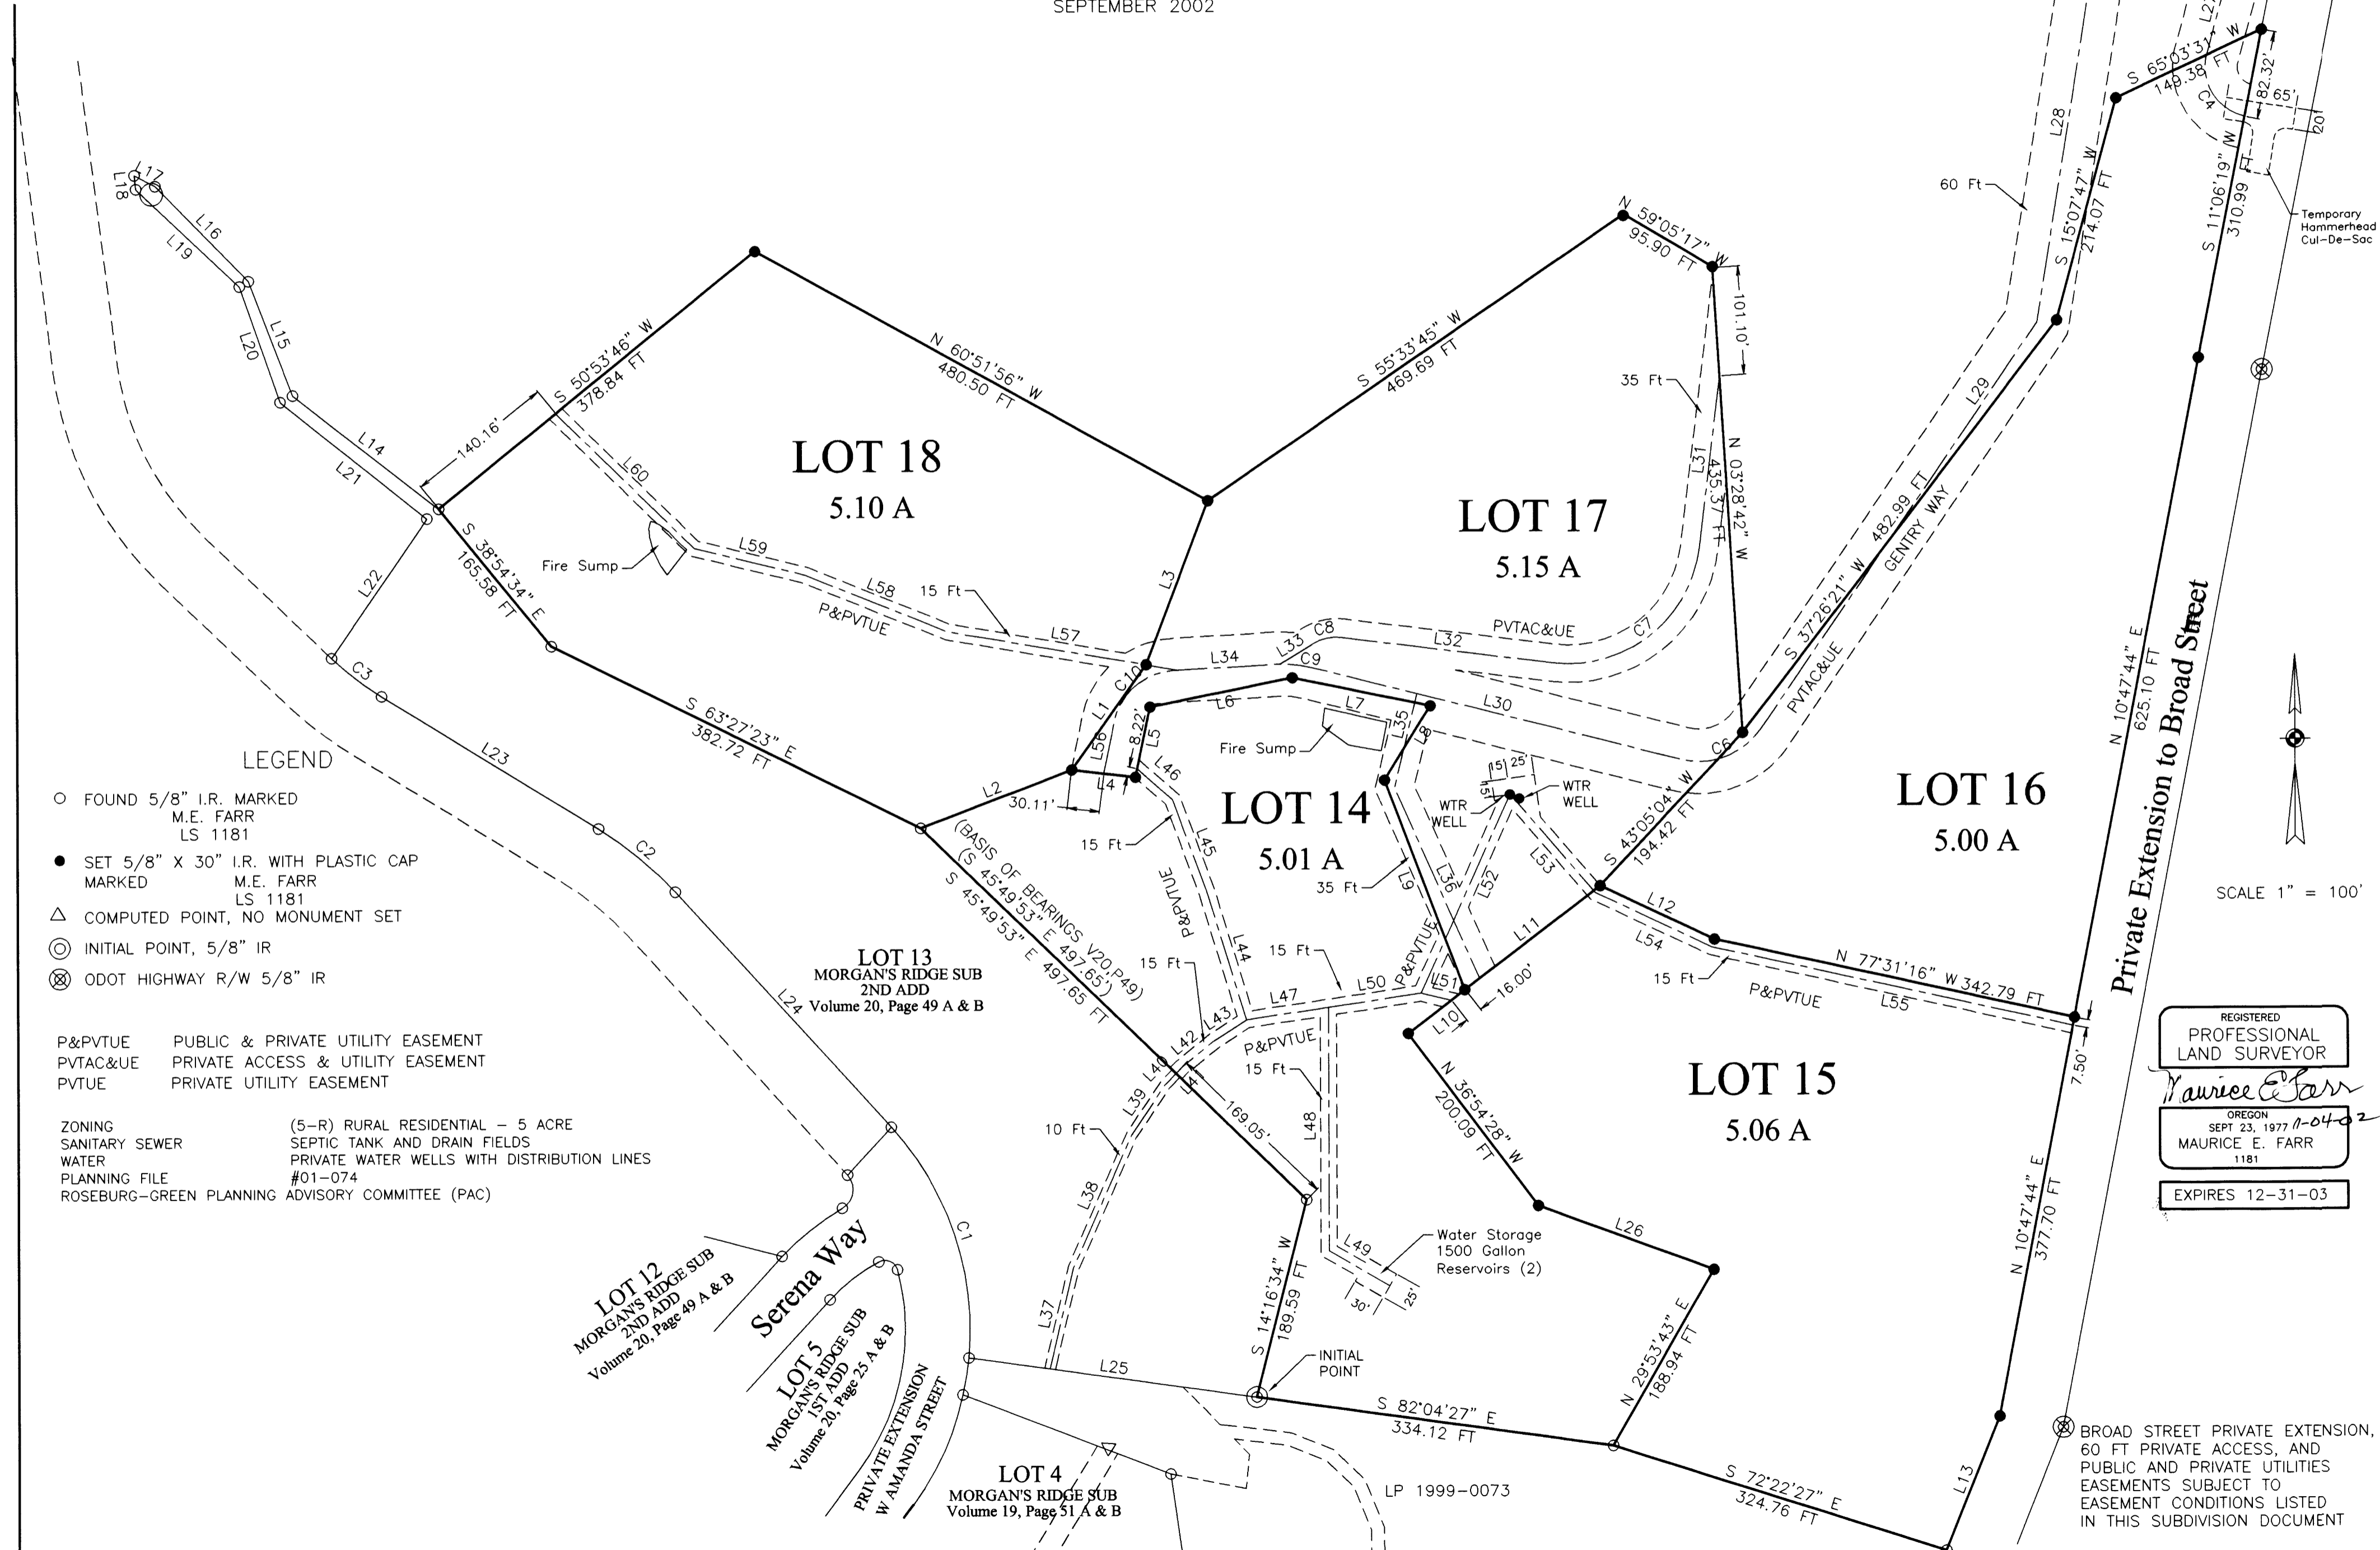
SEPTEMBER 2002

LOT 18
5.10 A

LOT 17
5.15 A

LOT 16
5.00 A

LOT 14
5.01 A

LOT 15
5.06 A

S 65°03'31" W 149.38 FT
C4
82.32'
65'
20'
S 11°06'19" W 310.99 FT
Temporary Hammerhead Cul-De-Sac
60 Ft
L28
S 15°07'47" W 214.07 FT
N 59°05'17" W 95.90 FT
101.10'
35 Ft
N 03°28'42" W 435.37 FT
L31
N 60°51'56" W 480.50 FT
S 55°33'45" W 469.69 FT
S 50°53'46" W 378.84 FT
140.16'
L17
L18
L16
L19
L15
L20
L14
L21
L60
L59
Fire Sump
L58
15 Ft
P&PVTUE
L57
L3
L22
S 38°54'34" E 165.58 FT
C3
L33
C8
L32
PVTAC&UE
C7
L34
C9
C10
L1
L6
L7
L35
L30
L8
S 37°26'21" W 482.99 FT
GENTRY WAY
L29
PVTAC&UE
C6
S 63°27'23" E 382.72 FT
L23
L56
8.22'
L5
Fire Sump
L2
30.11'
L4
L46
15 Ft
L45
P&PVTUE
15 Ft
L44
35 Ft
L9
L36
L52
15' 25'
15'
WTR WELL
WTR WELL
L53
S 43°05'04" W 194.42 FT
L12
L54
15 Ft
L11
N 10°47'44" E 625.10 FT
Private Extension to Broad Street
SCALE 1" = 100'
LEGEND
FOUND 5/8" I.R. MARKED M.E. FARR LS 1181
SET 5/8" X 30" I.R. WITH PLASTIC CAP MARKED M.E. FARR LS 1181
COMPUTED POINT, NO MONUMENT SET
INITIAL POINT, 5/8" IR
ODOT HIGHWAY R/W 5/8" IR
C2
(BASIS OF BEARINGS V20 P49)
(S 45°49'53" E 497.65')
S 45°49'53" E 497.65 FT
LOT 13
MORGAN'S RIDGE SUB
2ND ADD
Volume 20, Page 49 A & B
15 Ft
L43
L50
L47
P&PVTUE
L51
16.00'
N 77°31'16" W 342.79 FT
P&PVTUE
L55
L10
7.50'
L24
L42
L41
L40
P&PVTUE
15 Ft
L39
169.05'
L48
N 36°54'28" W 200.09 FT
10 Ft
L38
L49
Water Storage
1500 Gallon
Reservoirs (2)
30'
25'
L26
N 10°47'44" E 377.70 FT
P&PVTUE PUBLIC & PRIVATE UTILITY EASEMENT
PVTAC&UE PRIVATE ACCESS & UTILITY EASEMENT
PVTUE PRIVATE UTILITY EASEMENT
ZONING (5-R) RURAL RESIDENTIAL - 5 ACRE
SANITARY SEWER SEPTIC TANK AND DRAIN FIELDS
WATER PRIVATE WATER WELLS WITH DISTRIBUTION LINES
PLANNING FILE #01-074
ROSEBURG-GREEN PLANNING ADVISORY COMMITTEE (PAC)
REGISTERED
PROFESSIONAL LAND SURVEYOR
Maurice E Farr
OREGON
SEPT 23, 1977 11-04-02
MAURICE E. FARR
1181
EXPIRES 12-31-03
C1
Serena Way
LOT 12
MORGAN'S RIDGE SUB
2ND ADD
Volume 20, Page 49 A & B
LOT 5
MORGAN'S RIDGE SUB
1ST ADD
Volume 20, Page 25 A & B
PRIVATE EXTENSION
W AMANDA STREET
L37
S 14°16'34" W 189.59 FT
INITIAL POINT
L25
N 29°53'43" E 188.94 FT
S 82°04'27" E 334.12 FT
LOT 4
MORGAN'S RIDGE SUB
Volume 19, Page 51 A & B
LP 1999-0073
S 72°22'27" E 324.76 FT
L13
BROAD STREET PRIVATE EXTENSION, 60 FT PRIVATE ACCESS, AND PUBLIC AND PRIVATE UTILITIES EASEMENTS SUBJECT TO EASEMENT CONDITIONS LISTED IN THIS SUBDIVISION DOCUMENT